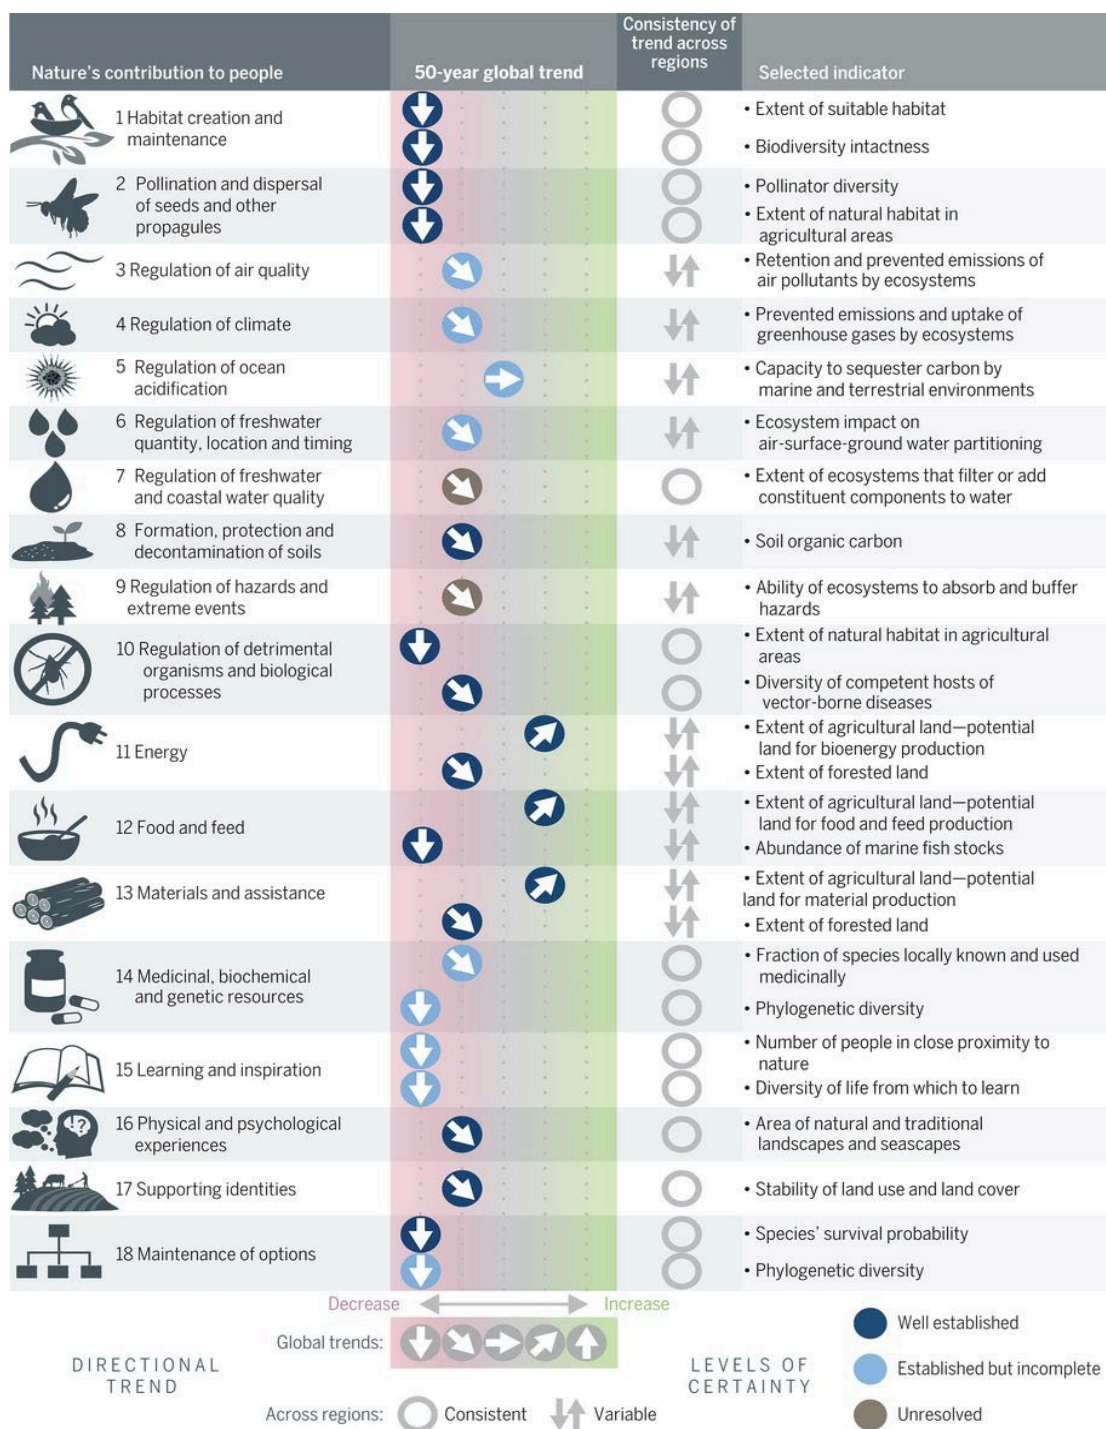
| Nature's contribution to people | 50-year global trend | Consistency of trend across regions | Selected indicator |
|---|---|---|---|
| 1 Habitat creation and maintenance | | | • Extent of suitable habitat<br>• Biodiversity intactness |
| 2 Pollination and dispersal of seeds and other propagules | | | • Pollinator diversity<br>• Extent of natural habitat in agricultural areas |
| 3 Regulation of air quality | | | • Retention and prevented emissions of air pollutants by ecosystems |
| 4 Regulation of climate | | | • Prevented emissions and uptake of greenhouse gases by ecosystems |
| 5 Regulation of ocean acidification | | | • Capacity to sequester carbon by marine and terrestrial environments |
| 6 Regulation of freshwater quantity, location and timing | | | • Ecosystem impact on air-surface-ground water partitioning |
| 7 Regulation of freshwater and coastal water quality | | | • Extent of ecosystems that filter or add constituent components to water |
| 8 Formation, protection and decontamination of soils | | | • Soil organic carbon |
| 9 Regulation of hazards and extreme events | | | • Ability of ecosystems to absorb and buffer hazards |
| 10 Regulation of detrimental organisms and biological processes | | | • Extent of natural habitat in agricultural areas<br>• Diversity of competent hosts of vector-borne diseases |
| 11 Energy | | | • Extent of agricultural land—potential land for bioenergy production<br>• Extent of forested land |
| 12 Food and feed | | | • Extent of agricultural land—potential land for food and feed production<br>• Abundance of marine fish stocks |
| 13 Materials and assistance | | | • Extent of agricultural land—potential land for material production<br>• Extent of forested land |
| 14 Medicinal, biochemical and genetic resources | | | • Fraction of species locally known and used medicinally<br>• Phylogenetic diversity |
| 15 Learning and inspiration | | | • Number of people in close proximity to nature<br>• Diversity of life from which to learn |
| 16 Physical and psychological experiences | | | • Area of natural and traditional landscapes and seascapes |
| 17 Supporting identities | | | • Stability of land use and land cover |
| 18 Maintenance of options | | | • Species' survival probability<br>• Phylogenetic diversity |

Decrease Increase

DIRECTIONAL TREND

Global trends:

Across regions: Consistent Variable

LEVELS OF CERTAINTY

Well established

Established but incomplete

Unresolved